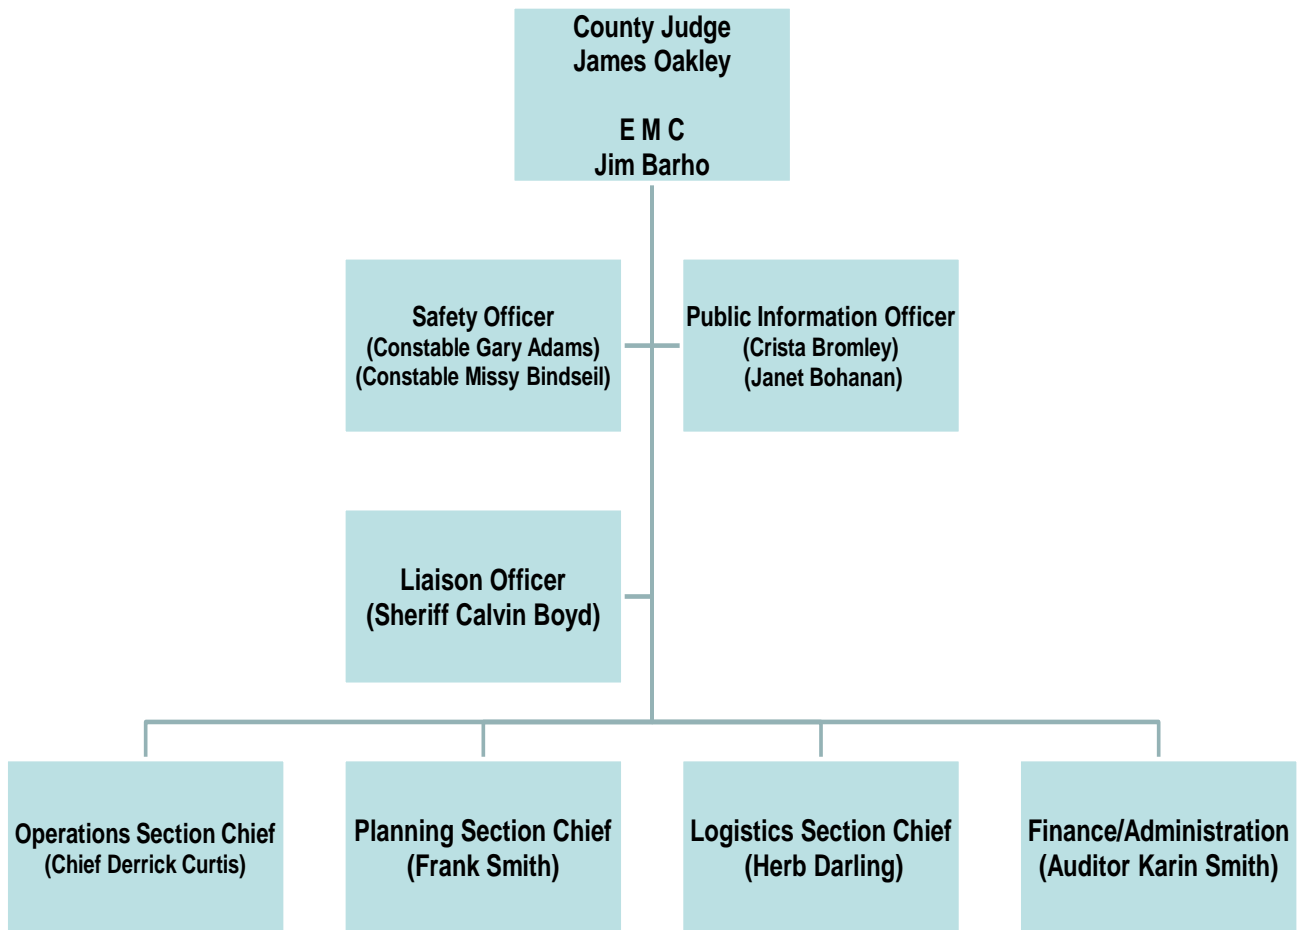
County Judge
James Oakley

E M C
Jim Barho

Safety Officer
(Constable Gary Adams)
(Constable Missy Bindseil)

Public Information Officer
(Crista Bromley)
(Janet Bohanan)

Liaison Officer
(Sheriff Calvin Boyd)

Operations Section Chief
(Chief Derrick Curtis)

Planning Section Chief
(Frank Smith)

Logistics Section Chief
(Herb Darling)

Finance/Administration
(Auditor Karin Smith)